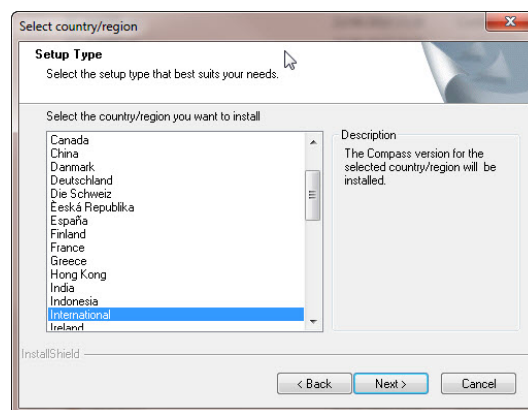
Select country/region

Setup Type

Select the setup type that best suits your needs.

Select the country/region you want to install

Canada
China
Danmark
Deutschland
Die Schweiz
Èeská Republika
España
Finland
France
Greece
Hong Kong
India
Indonesia
International
Ireland

Description

The Compass version for the selected country/region will be installed.

InstallShield

< Back

Next >

Cancel